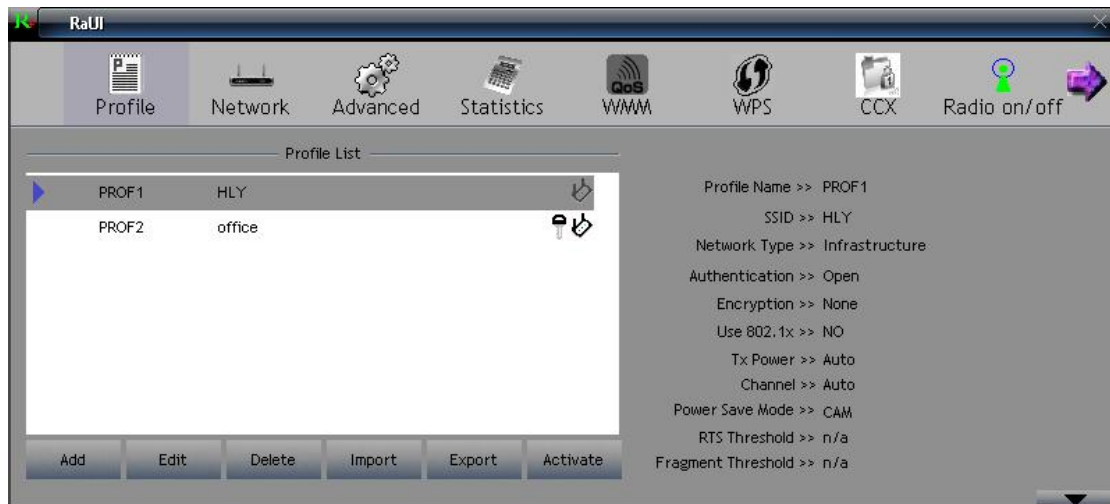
RaUI

Profile Network Advanced Statistics QoS WMM WPS CCX Radio on/off

Profile List

| | | |
|---|---|---|
| PROF1 | HLY | |
| PROF2 | office | |

Add Edit Delete Import Export Activate

Profile Name >> PROF1
SSID >> HLY
Network Type >> Infrastructure
Authentication >> Open
Encryption >> None
Use 802.1x >> NO
Tx Power >> Auto
Channel >> Auto
Power Save Mode >> CAM
RTS Threshold >> n/a
Fragment Threshold >> n/a